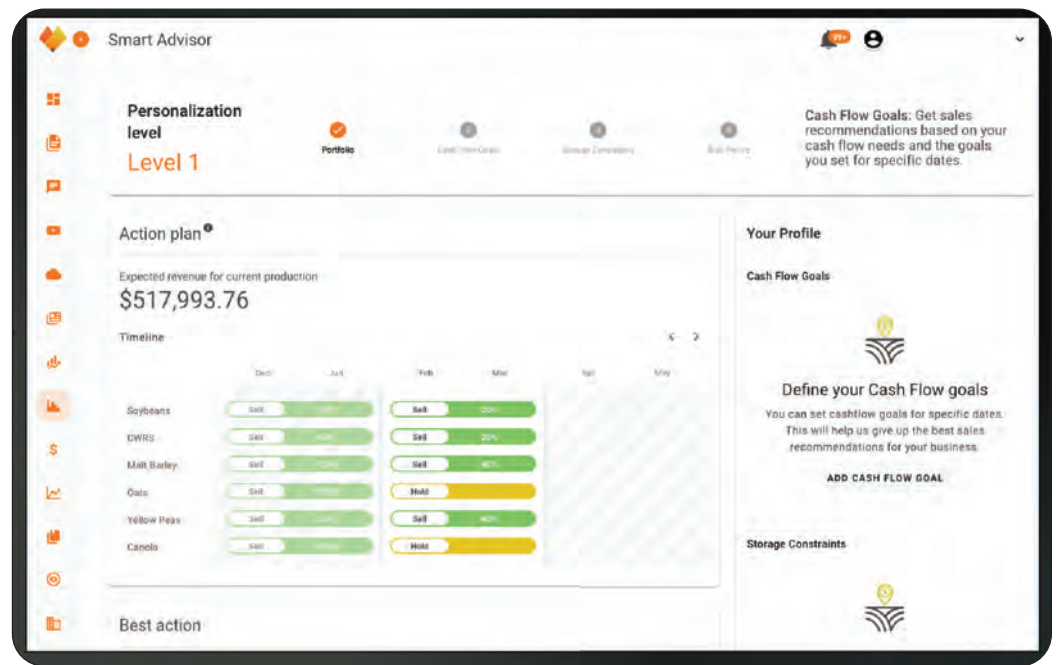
Smart Advisor

99+

Personalization level
Level 1

Portfolio
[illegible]
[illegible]
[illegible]

Cash Flow Goals: Get sales recommendations based on your cash flow needs and the goals you set for specific dates.

Action plan

Expected revenue for current production
$517,993.76

Timeline

Dec
Jan
Feb
Mar
Apr
May

| | | |
|---|---|---|
| Soybeans | Sell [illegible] | Sell 20% |
| CWRS | Sell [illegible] | Sell 20% |
| Malt Barley | Sell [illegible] | Sell 40% |
| Oats | Sell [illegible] | Hold |
| Yellow Peas | Sell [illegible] | Sell 40% |
| Canola | Sell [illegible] | Hold |

Best action

Your Profile

Cash Flow Goals

Define your Cash Flow goals
You can set cashflow goals for specific dates. This will help us give up the best sales recommendations for your business.

ADD CASH FLOW GOAL

Storage Constraints